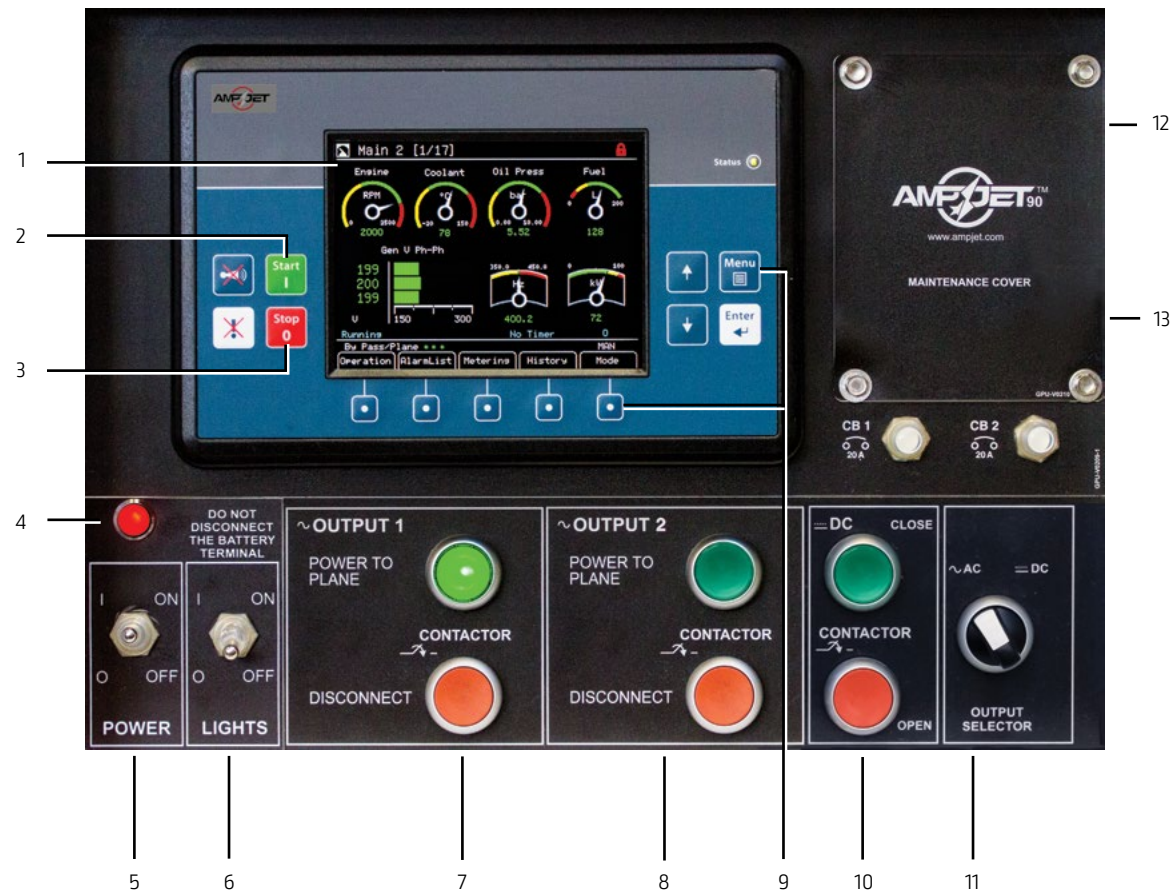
AMPJET

Main 2 [1/17]

Engine Coolant Oil Press Fuel

RPM 0 2500 2000
°C -20 150 78
bar 0.00 10.00 5.52
l 0 200 128

Gen V Ph-Ph

199
200
199
V 150 300

350.0 450.0
Hz
400.2

0 100
kW
72

Running No Timer 0
By Pass/Plane MAN

Operation AlarmList Metering History Mode

Status

Start
I

Stop
0

Menu

Enter

AMPJET™ 90
www.ampjet.com
MAINTENANCE COVER

GPU-V0210

CB 1 20 A
CB 2 20 A

GPU-V0205-1

DO NOT DISCONNECT THE BATTERY TERMINAL

I ON
O OFF
POWER

I ON
O OFF
LIGHTS

~OUTPUT 1
POWER TO PLANE
CONTACTOR
DISCONNECT

~OUTPUT 2
POWER TO PLANE
CONTACTOR
DISCONNECT

═DC CLOSE
CONTACTOR
OPEN

~AC ═DC
OUTPUT SELECTOR

1
2
3
4
5
6
7
8
9
10
11
12
13